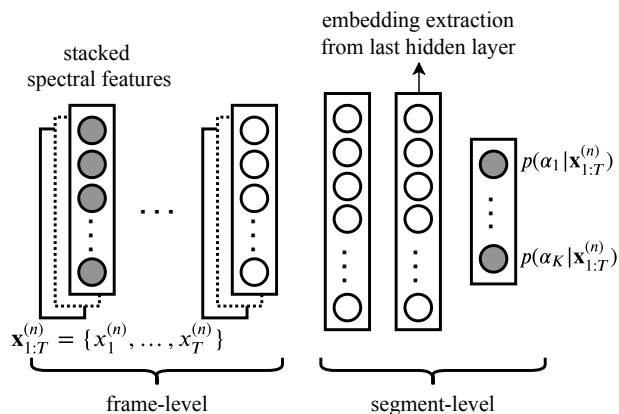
stacked spectral features

embedding extraction from last hidden layer

$p(\alpha_1|\mathbf{x}_{1:T}^{(n)})$

$p(\alpha_K|\mathbf{x}_{1:T}^{(n)})$

$\mathbf{x}_{1:T}^{(n)} = \{x_1^{(n)}, \ldots, x_T^{(n)}\}$

frame-level

segment-level